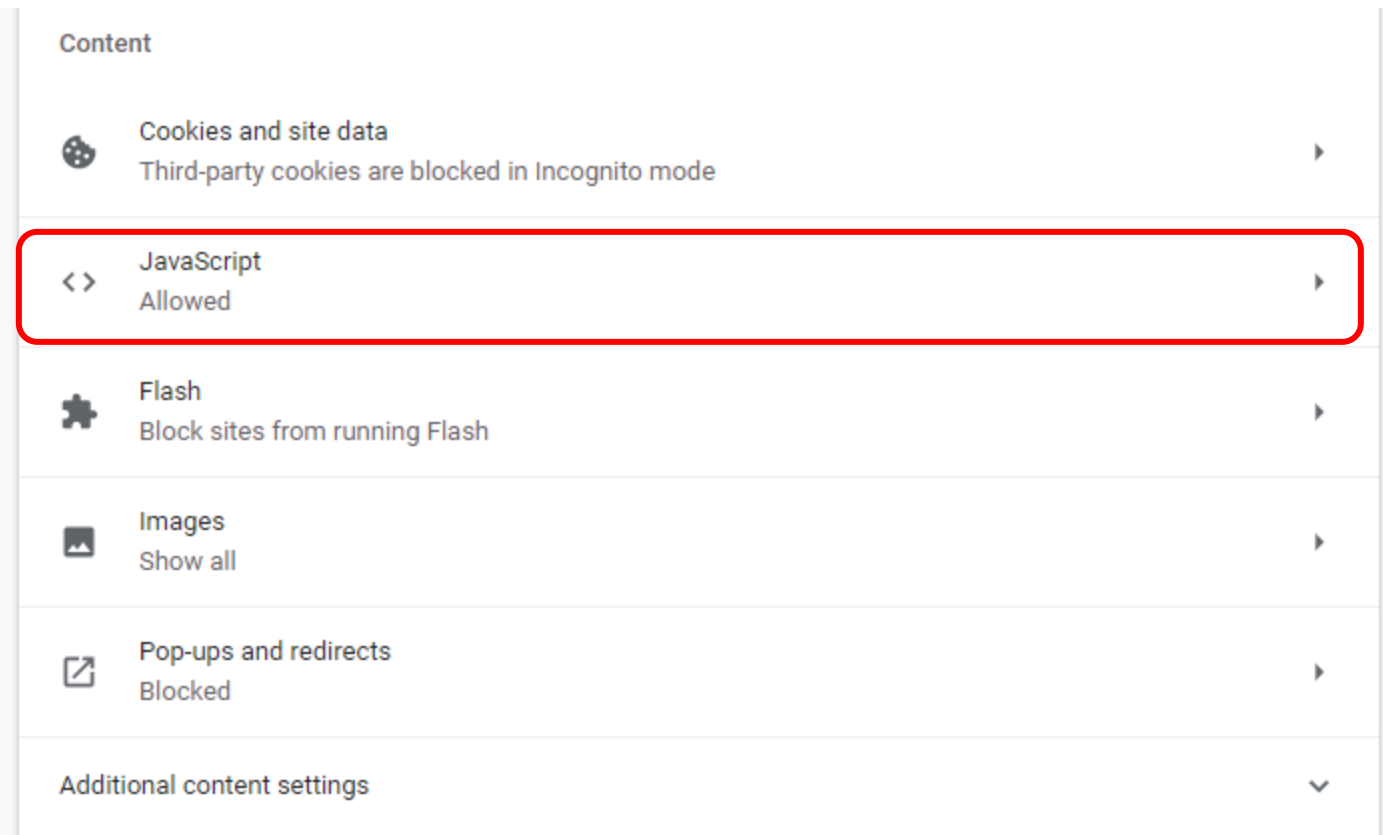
Content

Cookies and site data
Third-party cookies are blocked in Incognito mode

JavaScript
Allowed

Flash
Block sites from running Flash

Images
Show all

Pop-ups and redirects
Blocked

Additional content settings